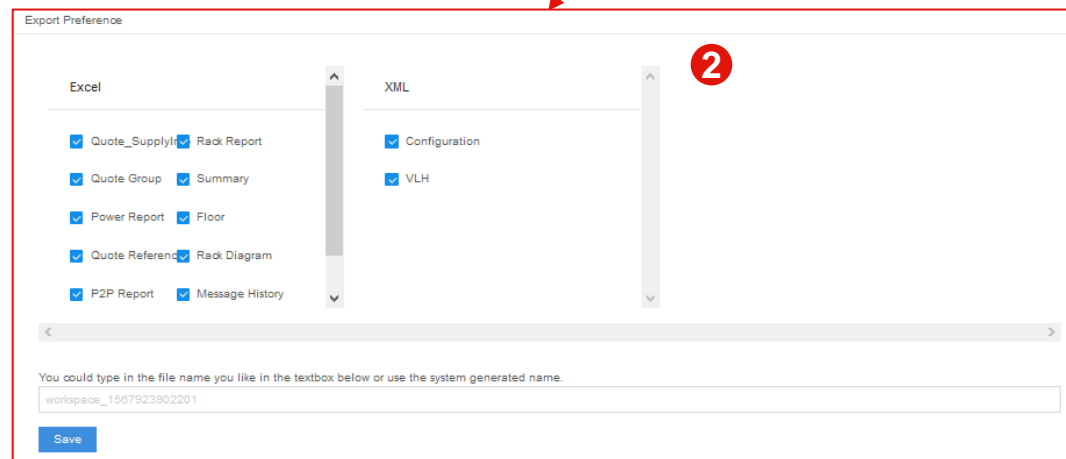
Export Preference

2

Excel

Quote_SupplyIn
Rack Report
Quote Group
Summary
Power Report
Floor
Quote Referenc
Rack Diagram
P2P Report
Message History

XML

Configuration
VLH

You could type in the file name you like in the textbox below or use the system generated name.

workspace_1567923902201

Save